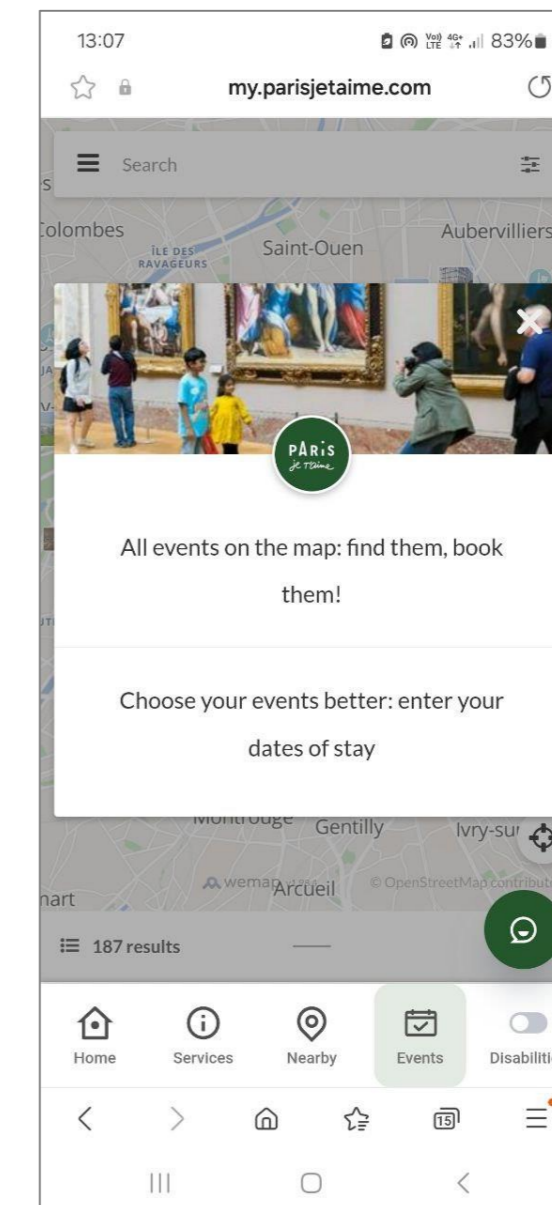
13:07 83%

my.parisjetaime.com

Search

Colombes ÎLE DES RAVAGEURS Saint-Ouen Aubervilliers

PARIS je t'aime

All events on the map: find them, book them!

Choose your events better: enter your dates of stay

Montrouge Gentilly Ivry-sur

wemap Arcueil © OpenStreetMap contributo

nart

187 results

Home Services Nearby Events Disabiliti

15